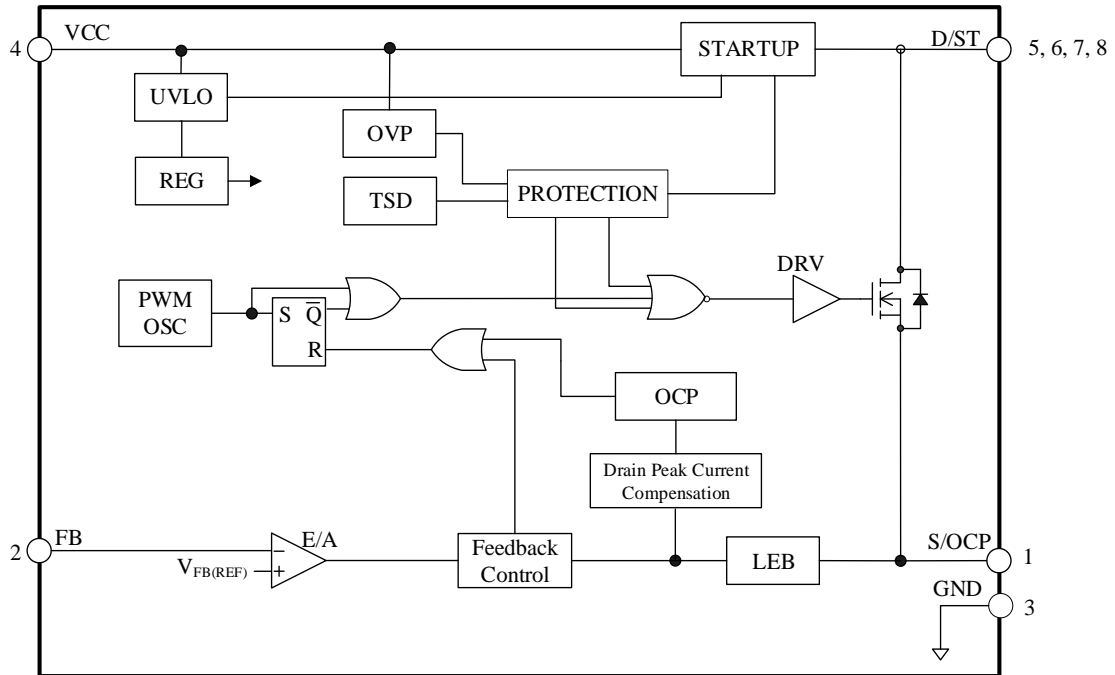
4 VCC

STARTUP

D/ST 5, 6, 7, 8

UVLO

OVP

REG

TSD

PROTECTION

DRV

PWM OSC

S $\overline{Q}$

R

OCP

Drain Peak Current Compensation

2 FB

E/A

$V_{FB(REF)}$

Feedback Control

LEB

S/OCP 1

GND 3